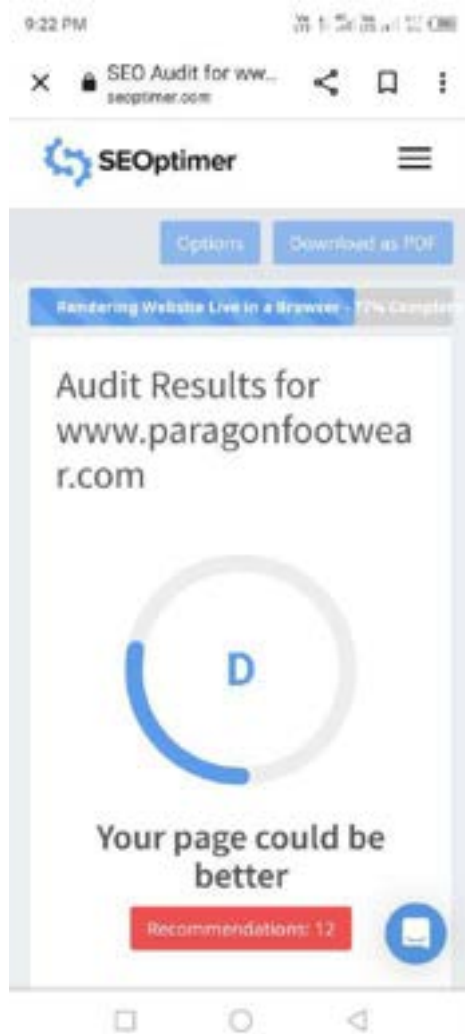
9:22 PM

SEO Audit for ww...
seoptimer.com

SEOptimer

Options
Download as PDF

Rendering Website Live in a Browser - 77% Complete

Audit Results for www.paragonfootwear.com

D

Your page could be better

Recommendations: 12